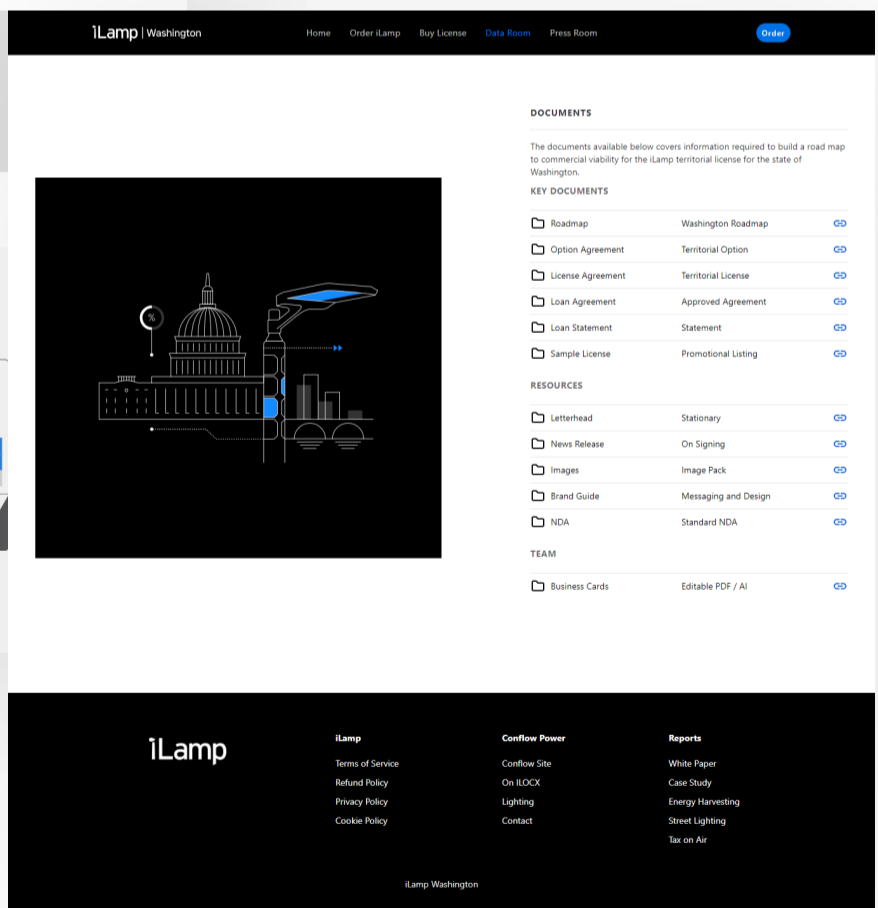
iLamp | Washington

Home Order iLamp Buy License Data Room Press Room

Order

%

DOCUMENTS

The documents available below covers information required to build a road map to commercial viability for the iLamp territorial license for the state of Washington.

KEY DOCUMENTS

| | | |
|---|---|---|
| Roadmap | Washington Roadmap | |
| Option Agreement | Territorial Option | |
| License Agreement | Territorial License | |
| Loan Agreement | Approved Agreement | |
| Loan Statement | Statement | |
| Sample License | Promotional Listing | |

RESOURCES

| | | |
|---|---|---|
| Letterhead | Stationary | |
| News Release | On Signing | |
| Images | Image Pack | |
| Brand Guide | Messaging and Design | |
| NDA | Standard NDA | |

TEAM

| | | |
|---|---|---|
| Business Cards | Editable PDF / AI | |

iLamp

iLamp
Terms of Service
Refund Policy
Privacy Policy
Cookie Policy

Conflow Power
Conflow Site
On ILOCX
Lighting
Contact

Reports
White Paper
Case Study
Energy Harvesting
Street Lighting
Tax on Air

iLamp Washington